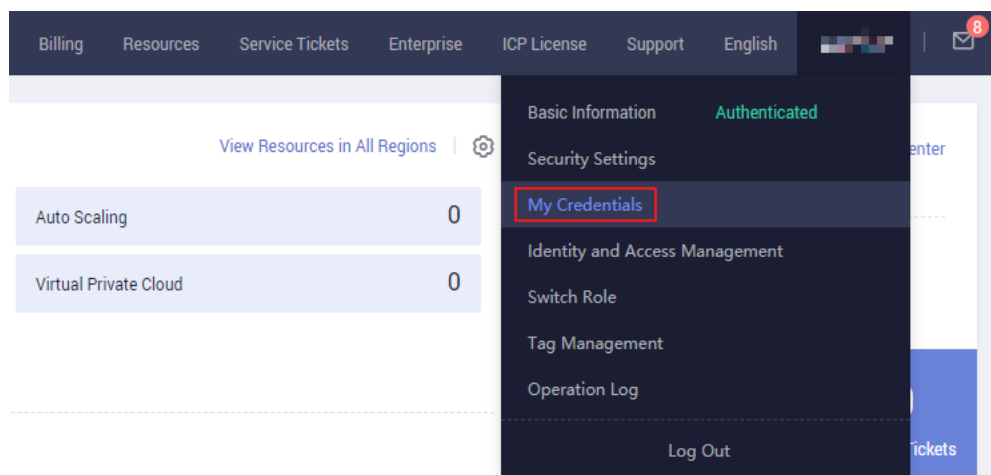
Billing Resources Service Tickets Enterprise ICP License Support English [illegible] 8

View Resources in All Regions

Auto Scaling 0

Virtual Private Cloud 0

Basic Information Authenticated

Security Settings

My Credentials

Identity and Access Management

Switch Role

Tag Management

Operation Log

Log Out

enter

Tickets